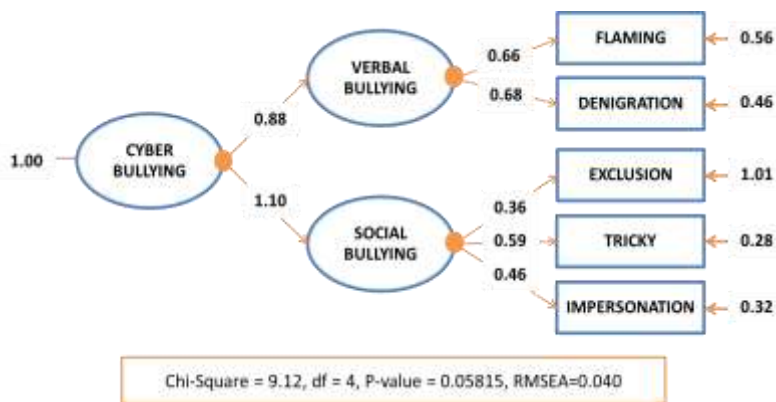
1.00

CYBER BULLYING

0.88

1.10

VERBAL BULLYING

0.66

0.68

FLAMING

0.56

DENIGRATION

0.46

SOCIAL BULLYING

0.36

0.59

0.46

EXCLUSION

1.01

TRICKY

0.28

IMPERSONATION

0.32

Chi-Square = 9.12, df = 4, P-value = 0.05815, RMSEA=0.040